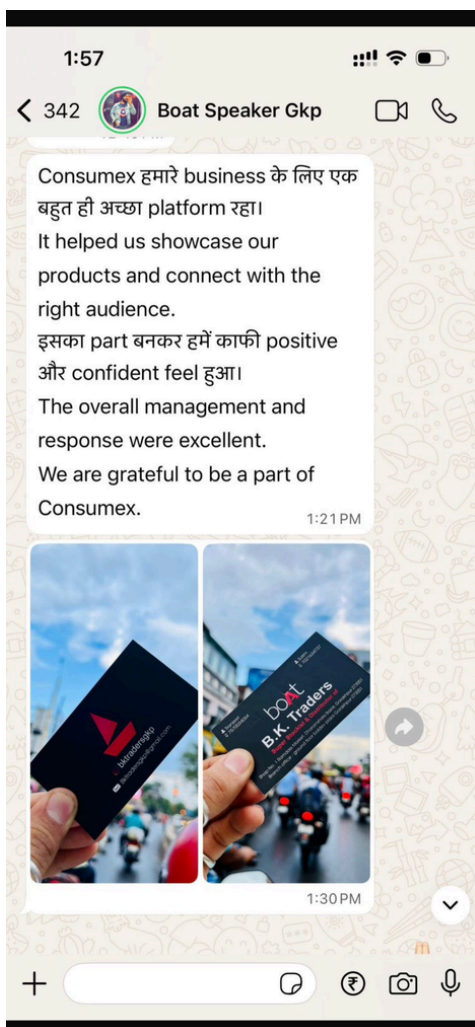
1:57

342 Boat Speaker Gkp

Consumex हमारे business के लिए एक बहुत ही अच्छा platform रहा।
It helped us showcase our products and connect with the right audience.
इसका part बनकर हमें काफी positive और confident feel हुआ।
The overall management and response were excellent.
We are grateful to be a part of Consumex.
1:21 PM

bktradersgkp

boat
B.K. Traders

1:30 PM